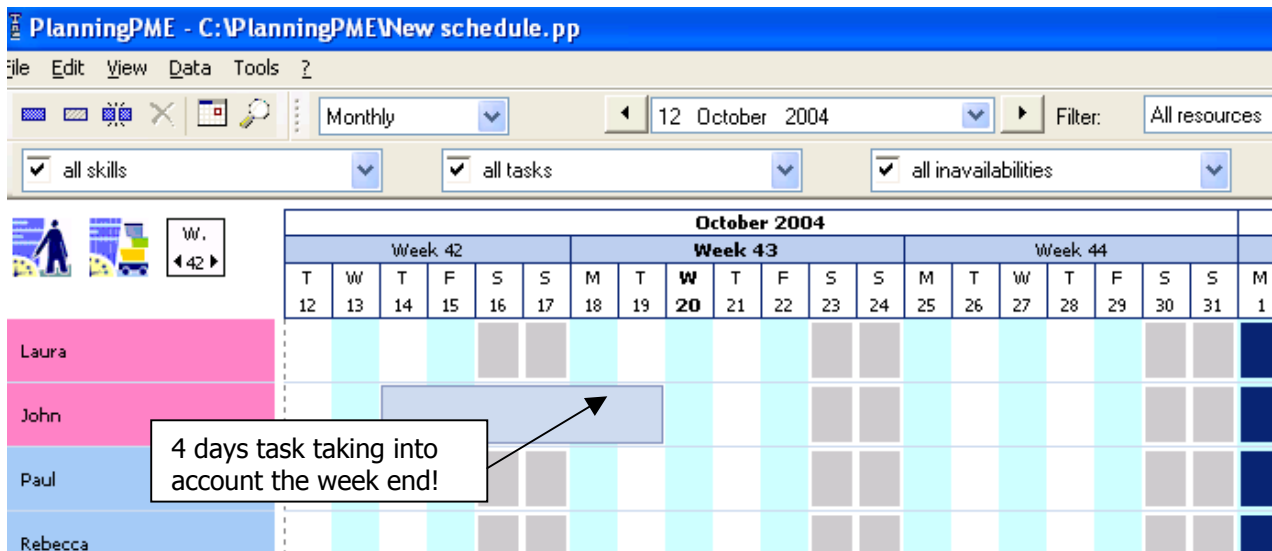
PlanningPME - C:\PlanningPME\New schedule.pp

ile Edit View Data Tools ?

Monthly

12 October 2004

Filter: All resources

all skills

all tasks

all inavailabilities

W. 42

October 2004

| Week 42 | | | | | | Week 43 | | | | | | | Week 44 | | | | | | | |
|---|---|---|---|---|---|---|---|---|---|---|---|---|---|---|---|---|---|---|---|---|
| T | W | T | F | S | S | M | T | W | T | F | S | S | M | T | W | T | F | S | S | M |
| 12 | 13 | 14 | 15 | 16 | 17 | 18 | 19 | 20 | 21 | 22 | 23 | 24 | 25 | 26 | 27 | 28 | 29 | 30 | 31 | 1 |

Laura

John

Paul

Rebecca

4 days task taking into account the week end!